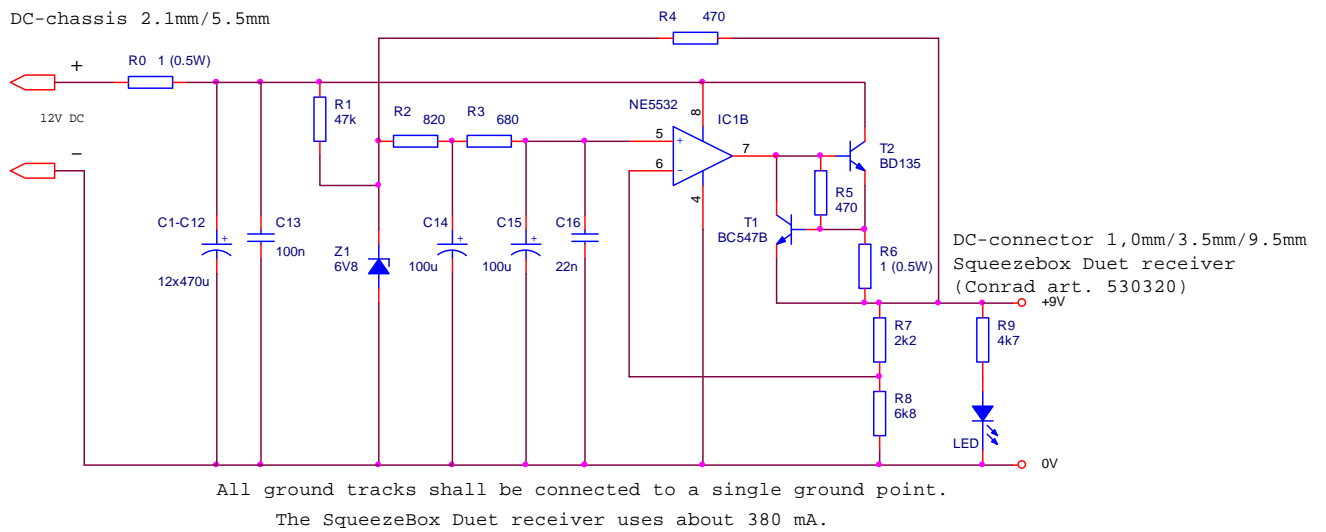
DC-chassis 2.1mm/5.5mm

R4 470

+

R0 1 (0.5W)

12V DC

-

R1
47k

R2 820

R3 680

NE5532

8

IC1B

5

+

7

6

-

T2
BD135

4

C1-C12

C13
100n

12x470u

Z1
6V8

C14

100u

C15

100u

C16

22n

T1
BC547B

R5
470

R6
1 (0.5W)

DC-connector 1,0mm/3.5mm/9.5mm
Squeezebox Duet receiver
(Conrad art. 530320)

+9V

R7
2k2

R9
4k7

R8
6k8

LED

0V

All ground tracks shall be connected to a single ground point.

The SqueezeBox Duet receiver uses about 380 mA.